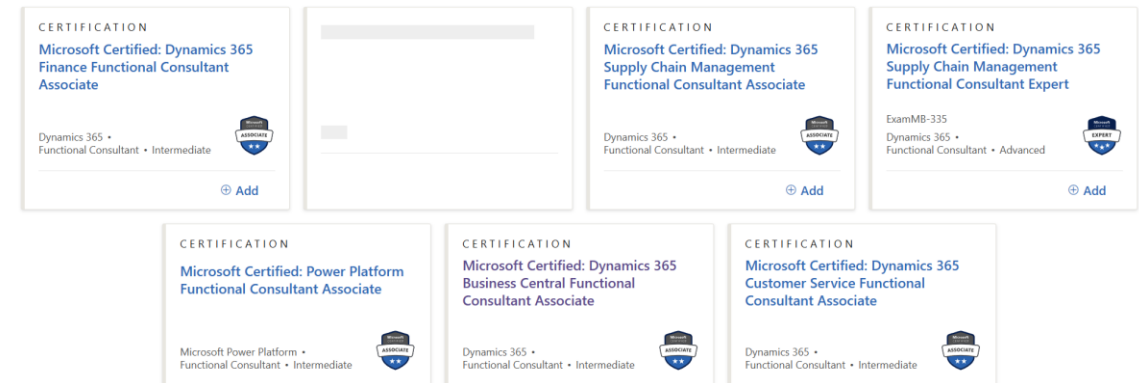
CERTIFICATION
Microsoft Certified: Dynamics 365 Finance Functional Consultant Associate

Dynamics 365 •
Functional Consultant • Intermediate

ASSOCIATE

⊕ Add

CERTIFICATION
Microsoft Certified: Dynamics 365 Supply Chain Management Functional Consultant Associate

Dynamics 365 •
Functional Consultant • Intermediate

ASSOCIATE

⊕ Add

CERTIFICATION
Microsoft Certified: Dynamics 365 Supply Chain Management Functional Consultant Expert

ExamMB-335
Dynamics 365 •
Functional Consultant • Advanced

EXPERT

⊕ Add

CERTIFICATION
Microsoft Certified: Power Platform Functional Consultant Associate

Microsoft Power Platform •
Functional Consultant • Intermediate

ASSOCIATE

CERTIFICATION
Microsoft Certified: Dynamics 365 Business Central Functional Consultant Associate

Dynamics 365 •
Functional Consultant • Intermediate

ASSOCIATE

CERTIFICATION
Microsoft Certified: Dynamics 365 Customer Service Functional Consultant Associate

Dynamics 365 •
Functional Consultant • Intermediate

ASSOCIATE